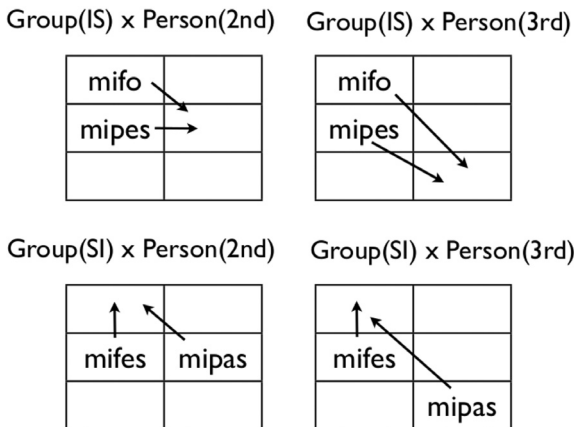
Group(IS) x Person(2nd)

| mifo | |
|---|---|
| mipes | |
| | |

Group(IS) x Person(3rd)

| mifo | |
|---|---|
| mipes | |
| | |

Group(SI) x Person(2nd)

| | |
|---|---|
| mifes | mipas |
| | |

Group(SI) x Person(3rd)

| | |
|---|---|
| mifes | |
| | mipas |